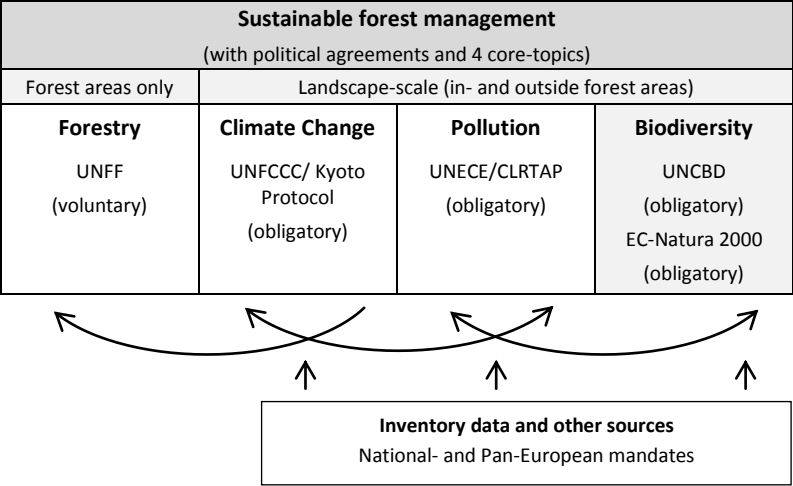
**Sustainable forest management**

(with political agreements and 4 core-topics)

Forest areas only

Landscape-scale (in- and outside forest areas)

| **Forestry** | **Climate Change** | **Pollution** | **Biodiversity** |
|---|---|---|---|
| UNFF (voluntary) | UNFCCC/ Kyoto Protocol (obligatory) | UNECE/CLRTAP (obligatory) | UNCBD (obligatory) EC-Natura 2000 (obligatory) |

**Inventory data and other sources**

National- and Pan-European mandates